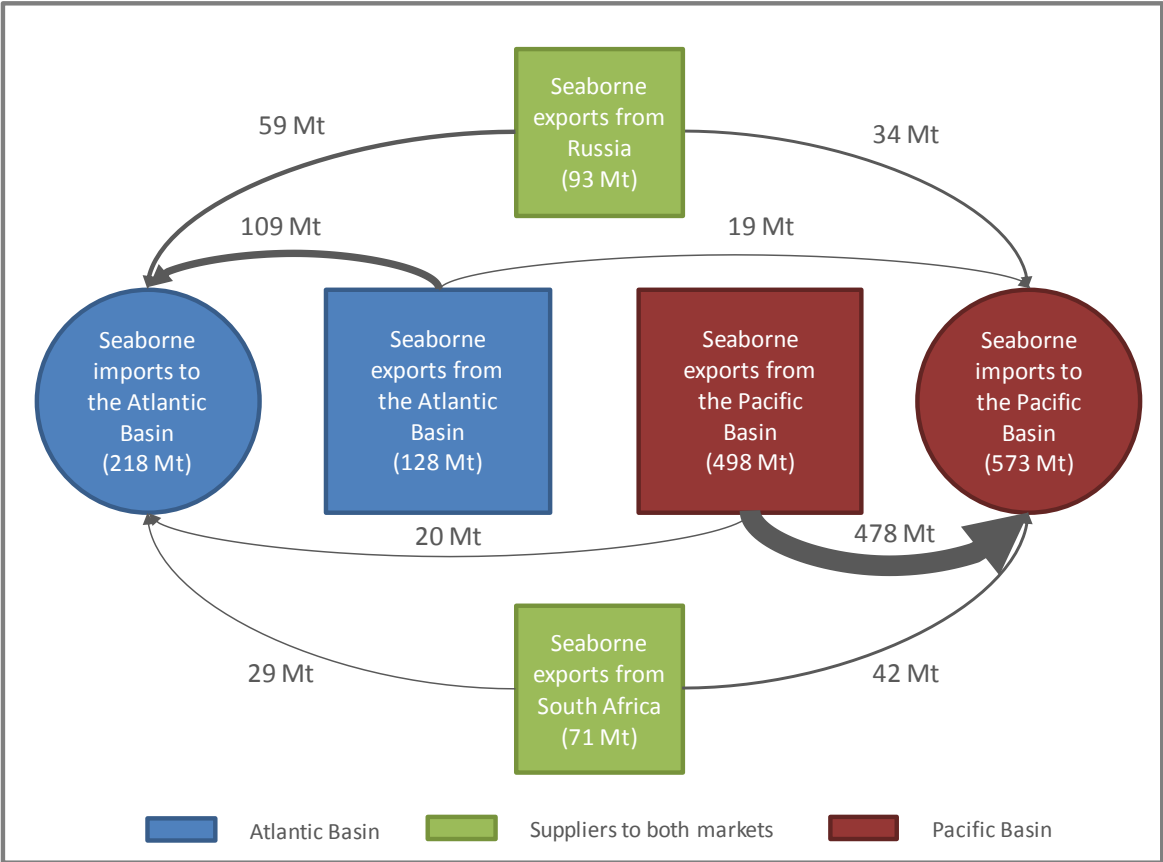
Seaborne exports from Russia (93 Mt)

59 Mt

34 Mt

109 Mt

19 Mt

Seaborne imports to the Atlantic Basin (218 Mt)

Seaborne exports from the Atlantic Basin (128 Mt)

Seaborne exports from the Pacific Basin (498 Mt)

Seaborne imports to the Pacific Basin (573 Mt)

20 Mt

478 Mt

Seaborne exports from South Africa (71 Mt)

29 Mt

42 Mt

Atlantic Basin

Suppliers to both markets

Pacific Basin